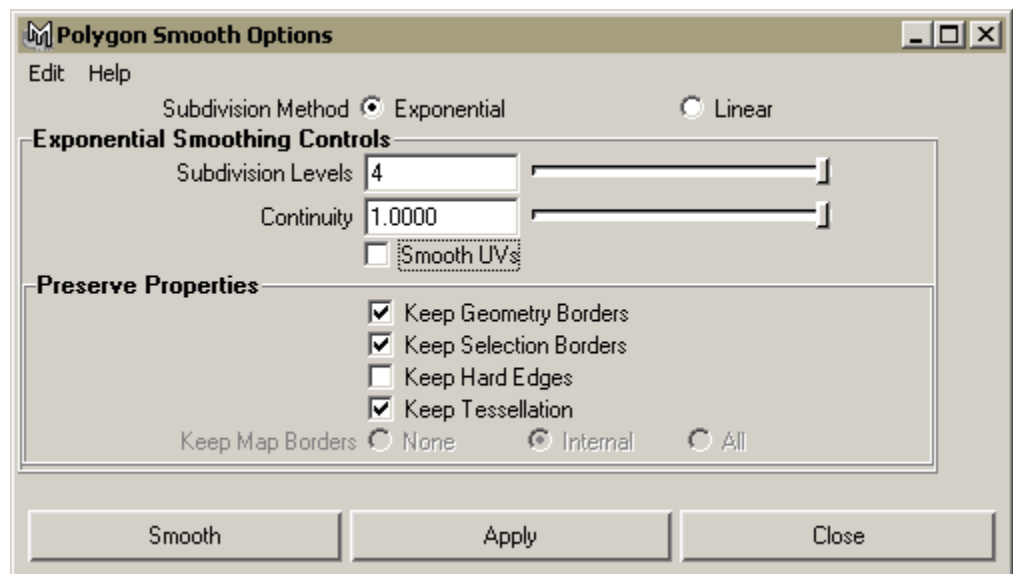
Polygon Smooth Options

Edit Help

Subdivision Method Exponential Linear

Exponential Smoothing Controls

Subdivision Levels 4

Continuity 1.0000

Smooth UVs

Preserve Properties

Keep Geometry Borders

Keep Selection Borders

Keep Hard Edges

Keep Tessellation

Keep Map Borders None Internal All

Smooth Apply Close